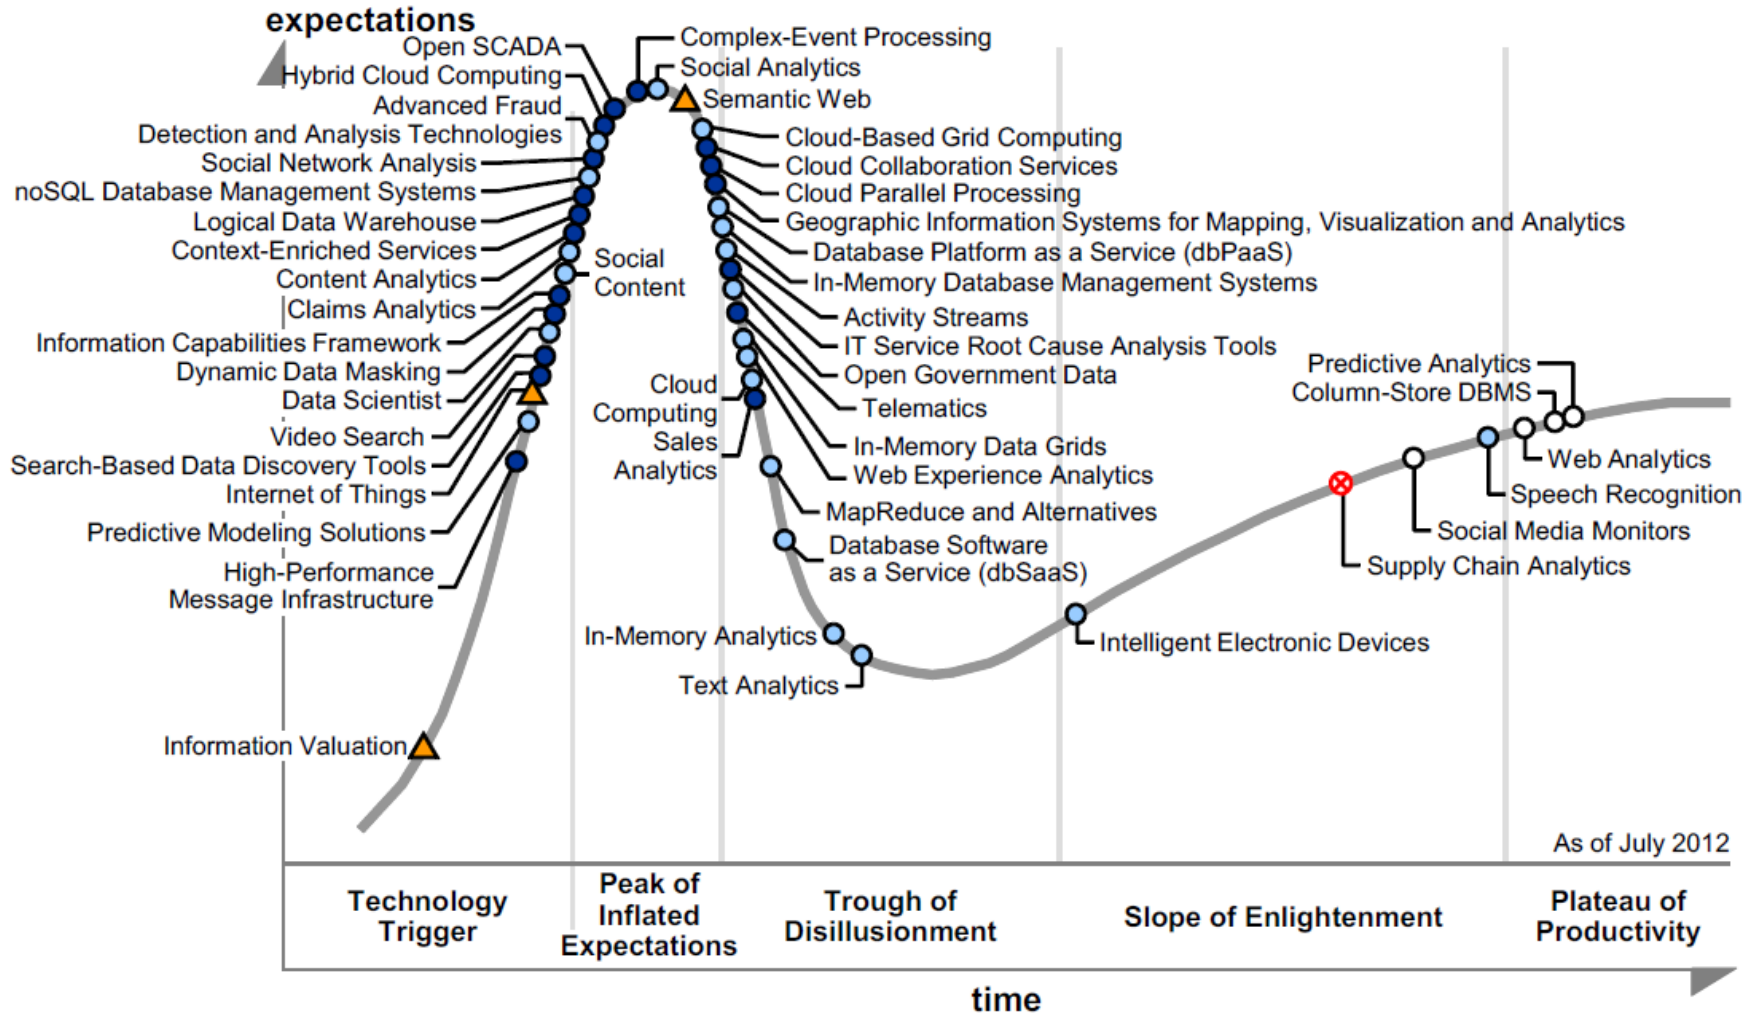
expectations

Open SCADA
Hybrid Cloud Computing
Advanced Fraud
Detection and Analysis Technologies
Social Network Analysis
noSQL Database Management Systems
Logical Data Warehouse
Context-Enriched Services
Content Analytics
Claims Analytics
Information Capabilities Framework
Dynamic Data Masking
Data Scientist
Video Search
Search-Based Data Discovery Tools
Internet of Things
Predictive Modeling Solutions
High-Performance Message Infrastructure
Information Valuation

Social Content
Cloud Computing Sales Analytics

Complex-Event Processing
Social Analytics
Semantic Web
Cloud-Based Grid Computing
Cloud Collaboration Services
Cloud Parallel Processing
Geographic Information Systems for Mapping, Visualization and Analytics
Database Platform as a Service (dbPaaS)
In-Memory Database Management Systems
Activity Streams
IT Service Root Cause Analysis Tools
Open Government Data
Telematics
In-Memory Data Grids
Web Experience Analytics
MapReduce and Alternatives
Database Software as a Service (dbSaaS)
In-Memory Analytics
Text Analytics
Intelligent Electronic Devices

Predictive Analytics
Column-Store DBMS
Web Analytics
Speech Recognition
Social Media Monitors
Supply Chain Analytics

As of July 2012

Technology Trigger
Peak of Inflated Expectations
Trough of Disillusionment
Slope of Enlightenment
Plateau of Productivity

time